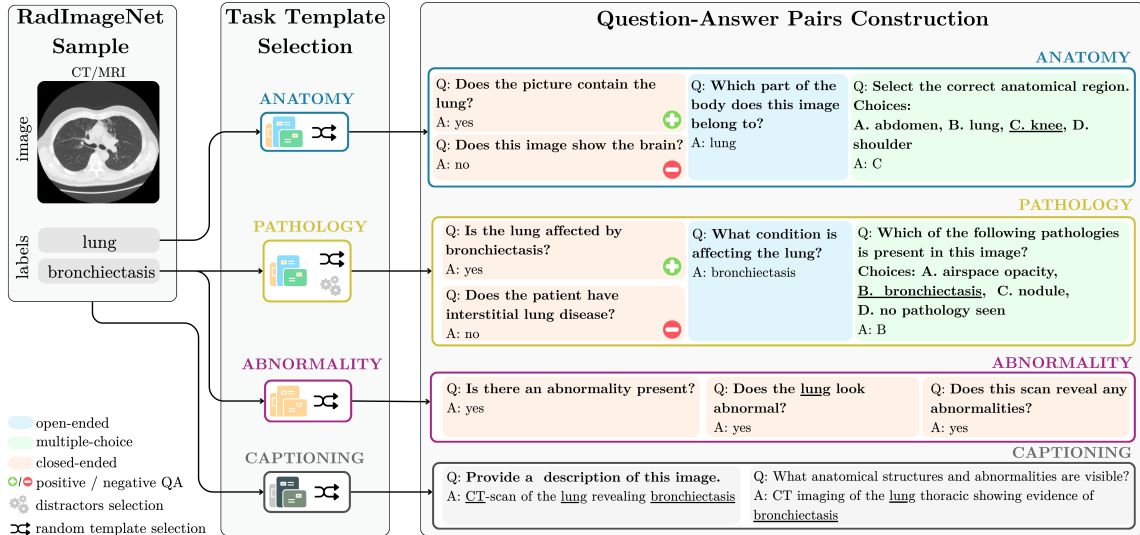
RadImageNet Sample

CT/MRI

image

labels

lung

bronchiectasis

Task Template Selection

ANATOMY

PATHOLOGY

ABNORMALITY

CAPTIONING

open-ended
multiple-choice
closed-ended
positive / negative QA
distractors selection
random template selection

Question-Answer Pairs Construction

ANATOMY

Q: Does the picture contain the lung?
A: yes

Q: Does this image show the brain?
A: no

Q: Which part of the body does this image belong to?
A: lung

Q: Select the correct anatomical region. Choices:
A. abdomen, B. lung, C. knee, D. shoulder
A: C

PATHOLOGY

Q: Is the lung affected by bronchiectasis?
A: yes

Q: Does the patient have interstitial lung disease?
A: no

Q: What condition is affecting the lung?
A: bronchiectasis

Q: Which of the following pathologies is present in this image?
Choices: A. airspace opacity, B. bronchiectasis, C. nodule, D. no pathology seen
A: B

ABNORMALITY

Q: Is there an abnormality present?
A: yes

Q: Does the lung look abnormal?
A: yes

Q: Does this scan reveal any abnormalities?
A: yes

CAPTIONING

Q: Provide a description of this image.
A: CT-scan of the lung revealing bronchiectasis

Q: What anatomical structures and abnormalities are visible?
A: CT imaging of the lung thoracic showing evidence of bronchiectasis